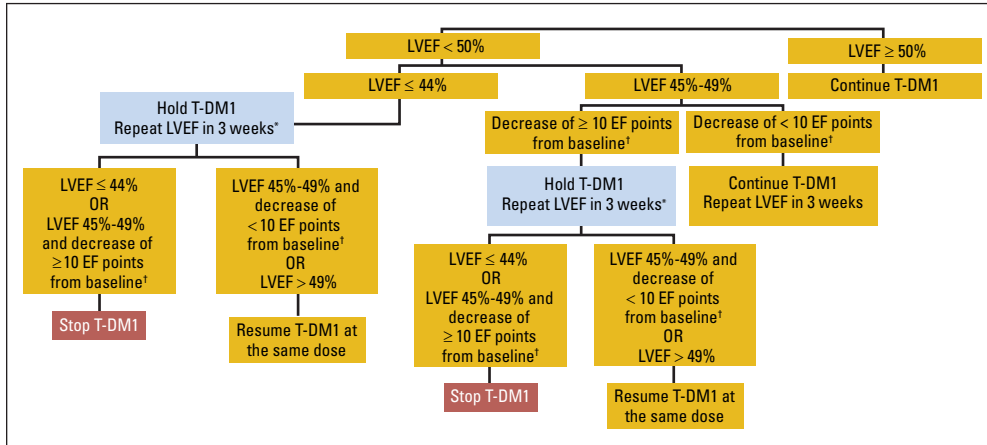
LVEF < 50%

LVEF ≥ 50%

LVEF ≤ 44%

LVEF 45%-49%

Continue T-DM1

Hold T-DM1
Repeat LVEF in 3 weeks*

LVEF ≤ 44%
OR
LVEF 45%-49%
and decrease of
≥10 EF points
from baseline†

Stop T-DM1

LVEF 45%-49% and
decrease of
<10 EF points
from baseline†
OR
LVEF > 49%

Resume T-DM1 at
the same dose

Decrease of ≥ 10 EF points
from baseline†

Hold T-DM1
Repeat LVEF in 3 weeks*

LVEF ≤ 44%
OR
LVEF 45%-49% and
decrease of
≥ 10 EF points
from baseline†

Stop T-DM1

LVEF 45%-49% and
decrease of
< 10 EF points
from baseline†
OR
LVEF > 49%

Resume T-DM1 at
the same dose

Decrease of < 10 EF points
from baseline†

Continue T-DM1
Repeat LVEF in 3 weeks